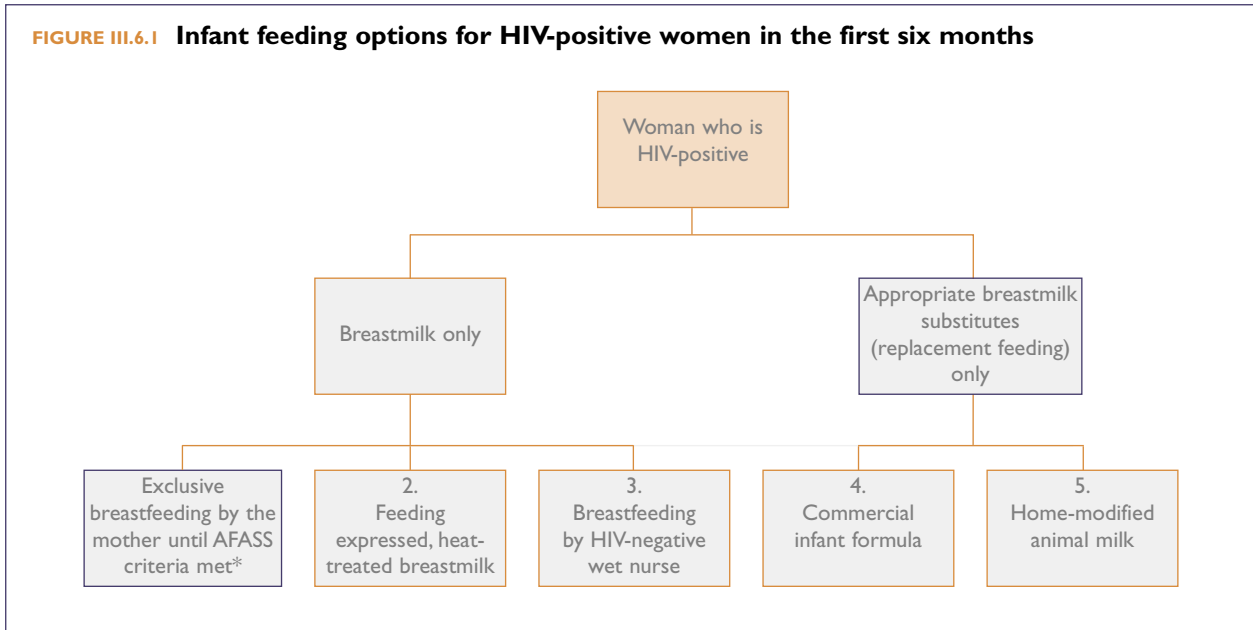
FIGURE III.6.1 Infant feeding options for HIV-positive women in the first six months

Woman who is HIV-positive

Breastmilk only

Appropriate breastmilk substitutes (replacement feeding) only

Exclusive breastfeeding by the mother until AFASS criteria met*

2. Feeding expressed, heat-treated breastmilk

3. Breastfeeding by HIV-negative wet nurse

4. Commercial infant formula

5. Home-modified animal milk